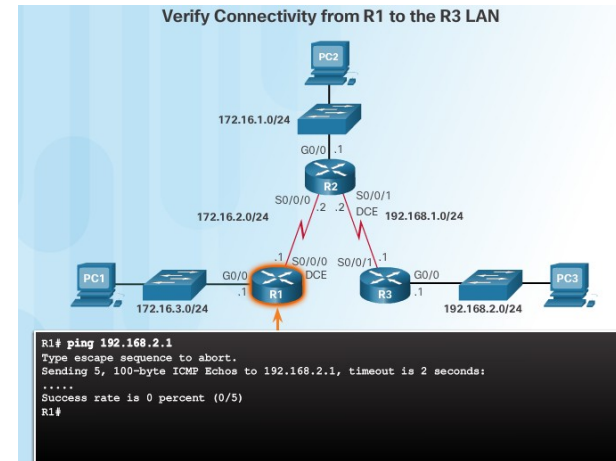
Verify Connectivity from R1 to the R3 LAN

PC2

172.16.1.0/24

G0/0 .1

R2

S0/0/0 .2 .2 S0/0/1

DCE

172.16.2.0/24

192.168.1.0/24

.1 S0/0/0 DCE

S0/0/1 .1

PC1

G0/0 .1

R1

R3

G0/0 .1

PC3

172.16.3.0/24

192.168.2.0/24

R1# ping 192.168.2.1
Type escape sequence to abort.
Sending 5, 100-byte ICMP Echos to 192.168.2.1, timeout is 2 seconds:
.....
Success rate is 0 percent (0/5)
R1#